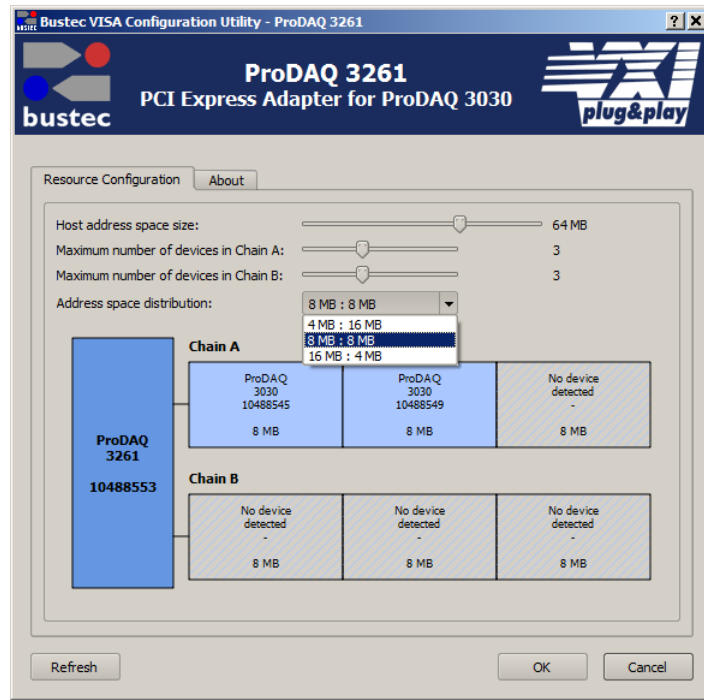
Bustec VISA Configuration Utility - ProDAQ 3261

? X

bustec

ProDAQ 3261
PCI Express Adapter for ProDAQ 3030

VXI plug&play

Resource Configuration | About

Host address space size: 64 MB
Maximum number of devices in Chain A: 3
Maximum number of devices in Chain B: 3
Address space distribution: 8 MB : 8 MB

4 MB : 16 MB
8 MB : 8 MB
16 MB : 4 MB

ProDAQ
3261

10488553

Chain A

ProDAQ
3030
10488545

8 MB

ProDAQ
3030
10488549

8 MB

No device
detected
-

8 MB

Chain B

No device
detected
-

8 MB

No device
detected
-

8 MB

No device
detected
-

8 MB

Refresh

OK

Cancel